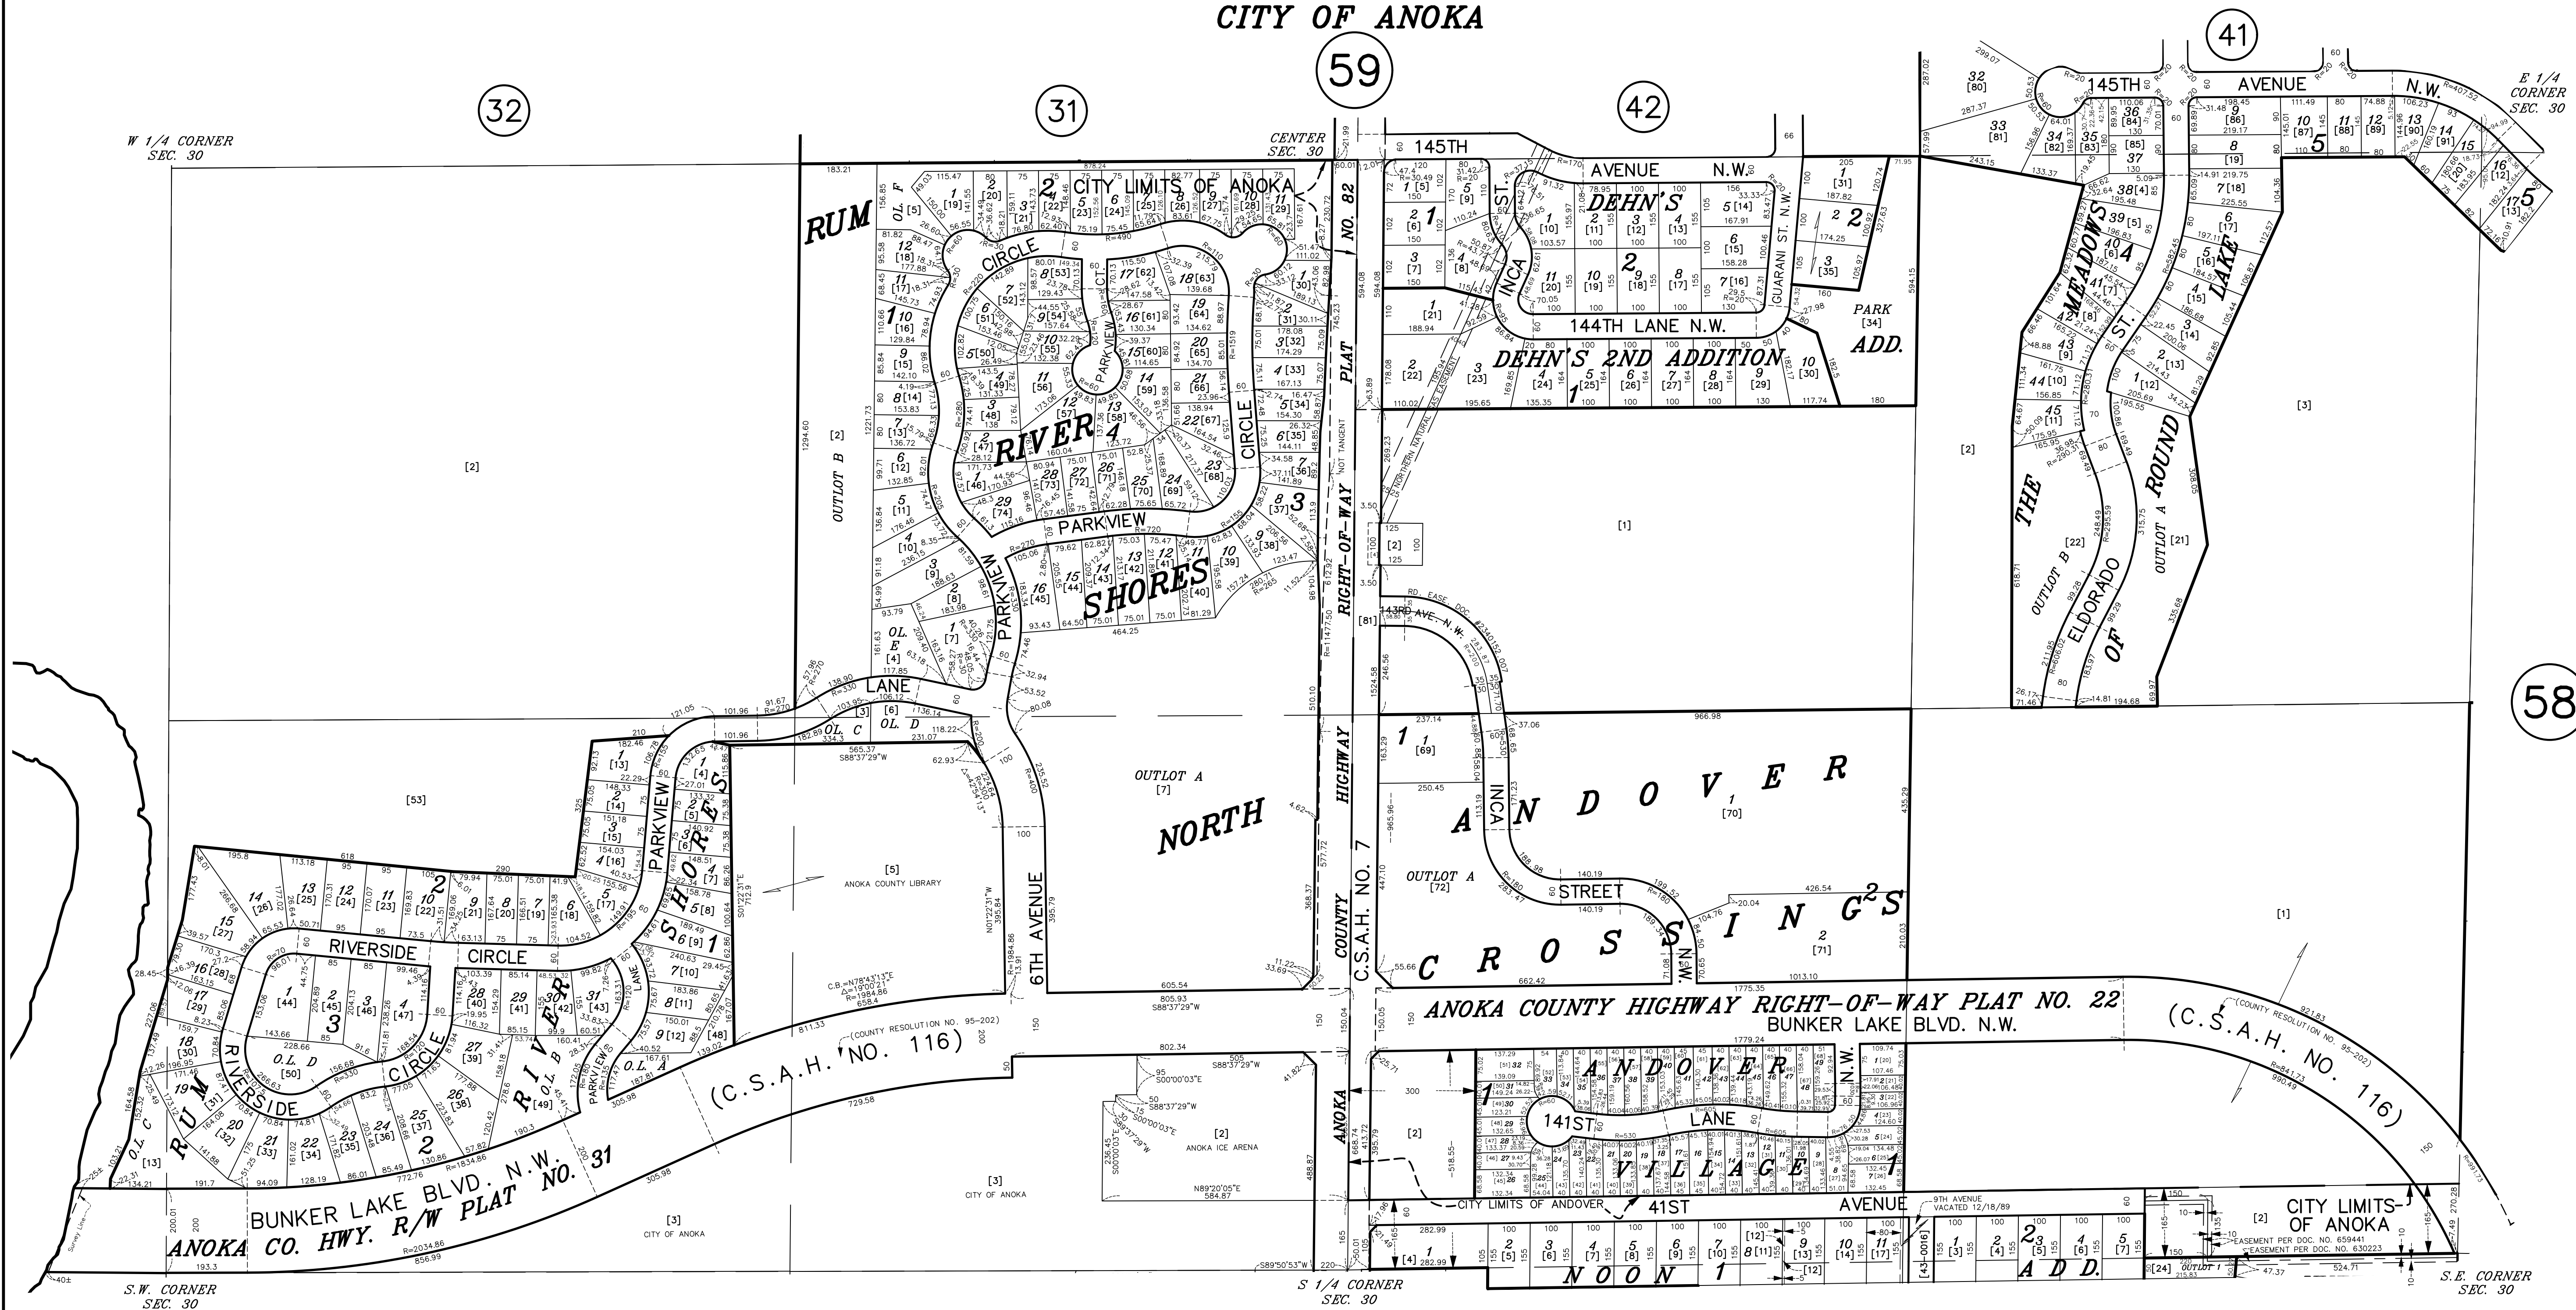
CITY OF ANOKA

59

32

31

42

41

58

W 1/4 CORNER
SEC. 30

CENTER
SEC. 30

E 1/4
CORNER
SEC. 30

CITY LIMITS OF ANOKA

RUM RIVER SHORES

RIVER SHORES NORTH

RUM RIVER SHORES

DEHN'S

DEHN'S 2ND ADDITION

PARK ADD.

PARK
[34]

145TH AVENUE N.W.

144TH LANE N.W.

INCA ST.

GUARANI ST. N.W.

THE MEADOWS OF ROUND LAKE

EL DORADO ST.

OUTLOT A
[21]

OUTLOT B
[22]

145TH AVENUE N.W.

CIRCLE

PARKVIEW CT.

PARKVIEW

CIRCLE

PARKVIEW

LANE

OUTLOT B

OUTLOT A
[7]

ANOKA COUNTY HIGHWAY RIGHT-OF-WAY PLAT NO. 82

COUNTY HIGHWAY C.S.A.H. NO. 7

NOT TANGENT

143RD AVE. N.W.

INCA STREET N.W.

ANDOVER CROSSINGS

OUTLOT A
[72]

[5]
ANOKA COUNTY LIBRARY

6TH AVENUE

RIVERSIDE CIRCLE

RIVERSIDE CIRCLE

PARKVIEW LANE

O.L. D
[50]

O.L. C

O.L. A

(C.S.A.H. NO. 116)

(COUNTY RESOLUTION NO. 95-202)

ANOKA COUNTY HIGHWAY RIGHT-OF-WAY PLAT NO. 22

BUNKER LAKE BLVD. N.W.

(C.S.A.H. NO. 116)

(COUNTY RESOLUTION NO. 95-202)

BUNKER LAKE BLVD. N.W.

ANOKA CO. HWY. R/W PLAT NO. 31

[2]
ANOKA ICE ARENA

[3]
CITY OF ANOKA

[3]
CITY OF ANOKA

ANOKA

ANDOVER VILLAGE

141ST LANE

41ST AVENUE

9TH AVENUE
VACATED 12/18/89

CITY LIMITS OF ANDOVER

NOON 1

2 3 ADD.

CITY LIMITS
OF ANOKA

EASEMENT PER DOC. NO. 659441
EASEMENT PER DOC. NO. 630223

OUTLOT 1

S.W. CORNER
SEC. 30

S 1/4 CORNER
SEC. 30

S.E. CORNER
SEC. 30

[2]

[53]

[1]

[2]

[3]

[1]

NORTHERN NATURAL GAS EASEMENT

RD. EASE. DOC. #2340152.001